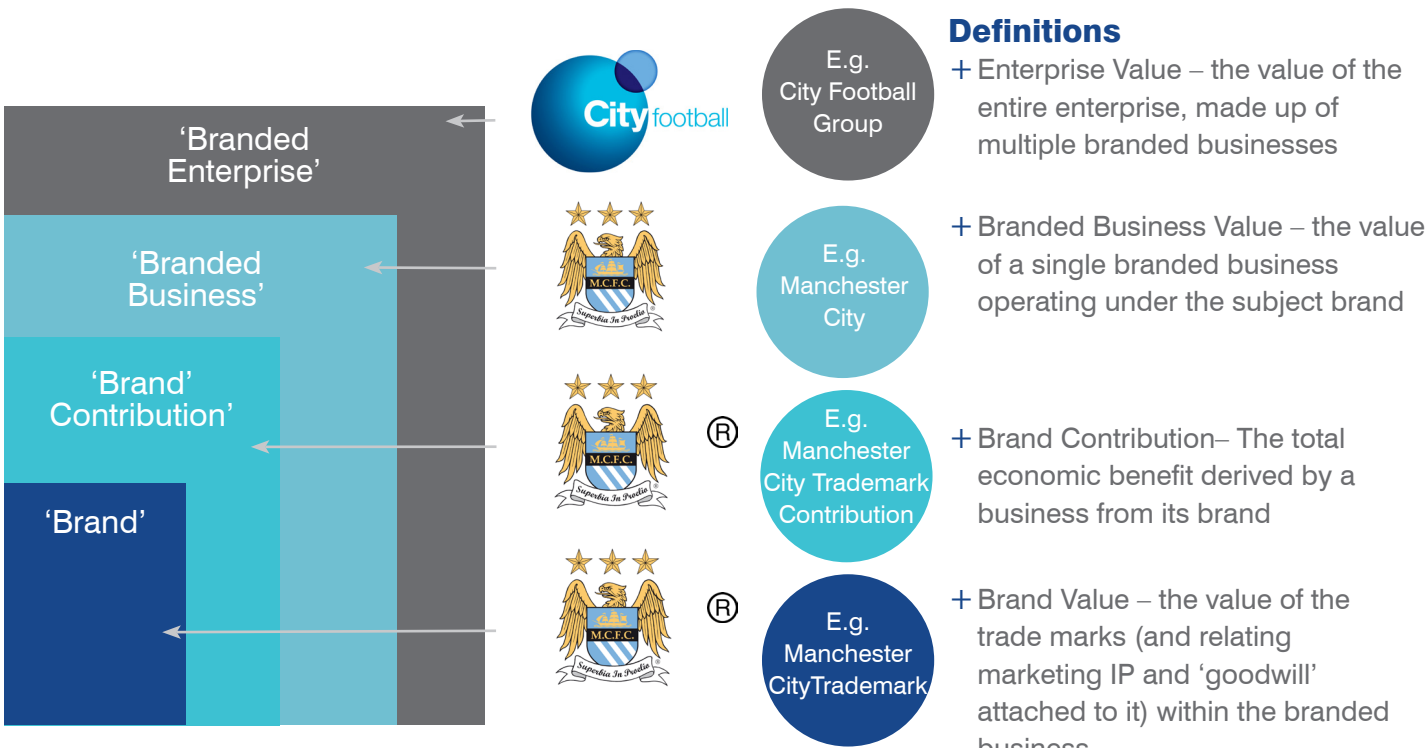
‘Branded Enterprise’

‘Branded Business’

‘Brand’ Contribution’

‘Brand’

City football

M.C.F.C.
Superbia In Proelio

M.C.F.C.
Superbia In Proelio

®

M.C.F.C.
Superbia In Proelio

®

E.g. City Football Group

E.g. Manchester City

E.g. Manchester City Trademark Contribution

E.g. Manchester CityTrademark

**Definitions**

+ Enterprise Value – the value of the entire enterprise, made up of multiple branded businesses

+ Branded Business Value – the value of a single branded business operating under the subject brand

+ Brand Contribution– The total economic benefit derived by a business from its brand

+ Brand Value – the value of the trade marks (and relating marketing IP and ‘goodwill’ attached to it) within the branded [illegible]